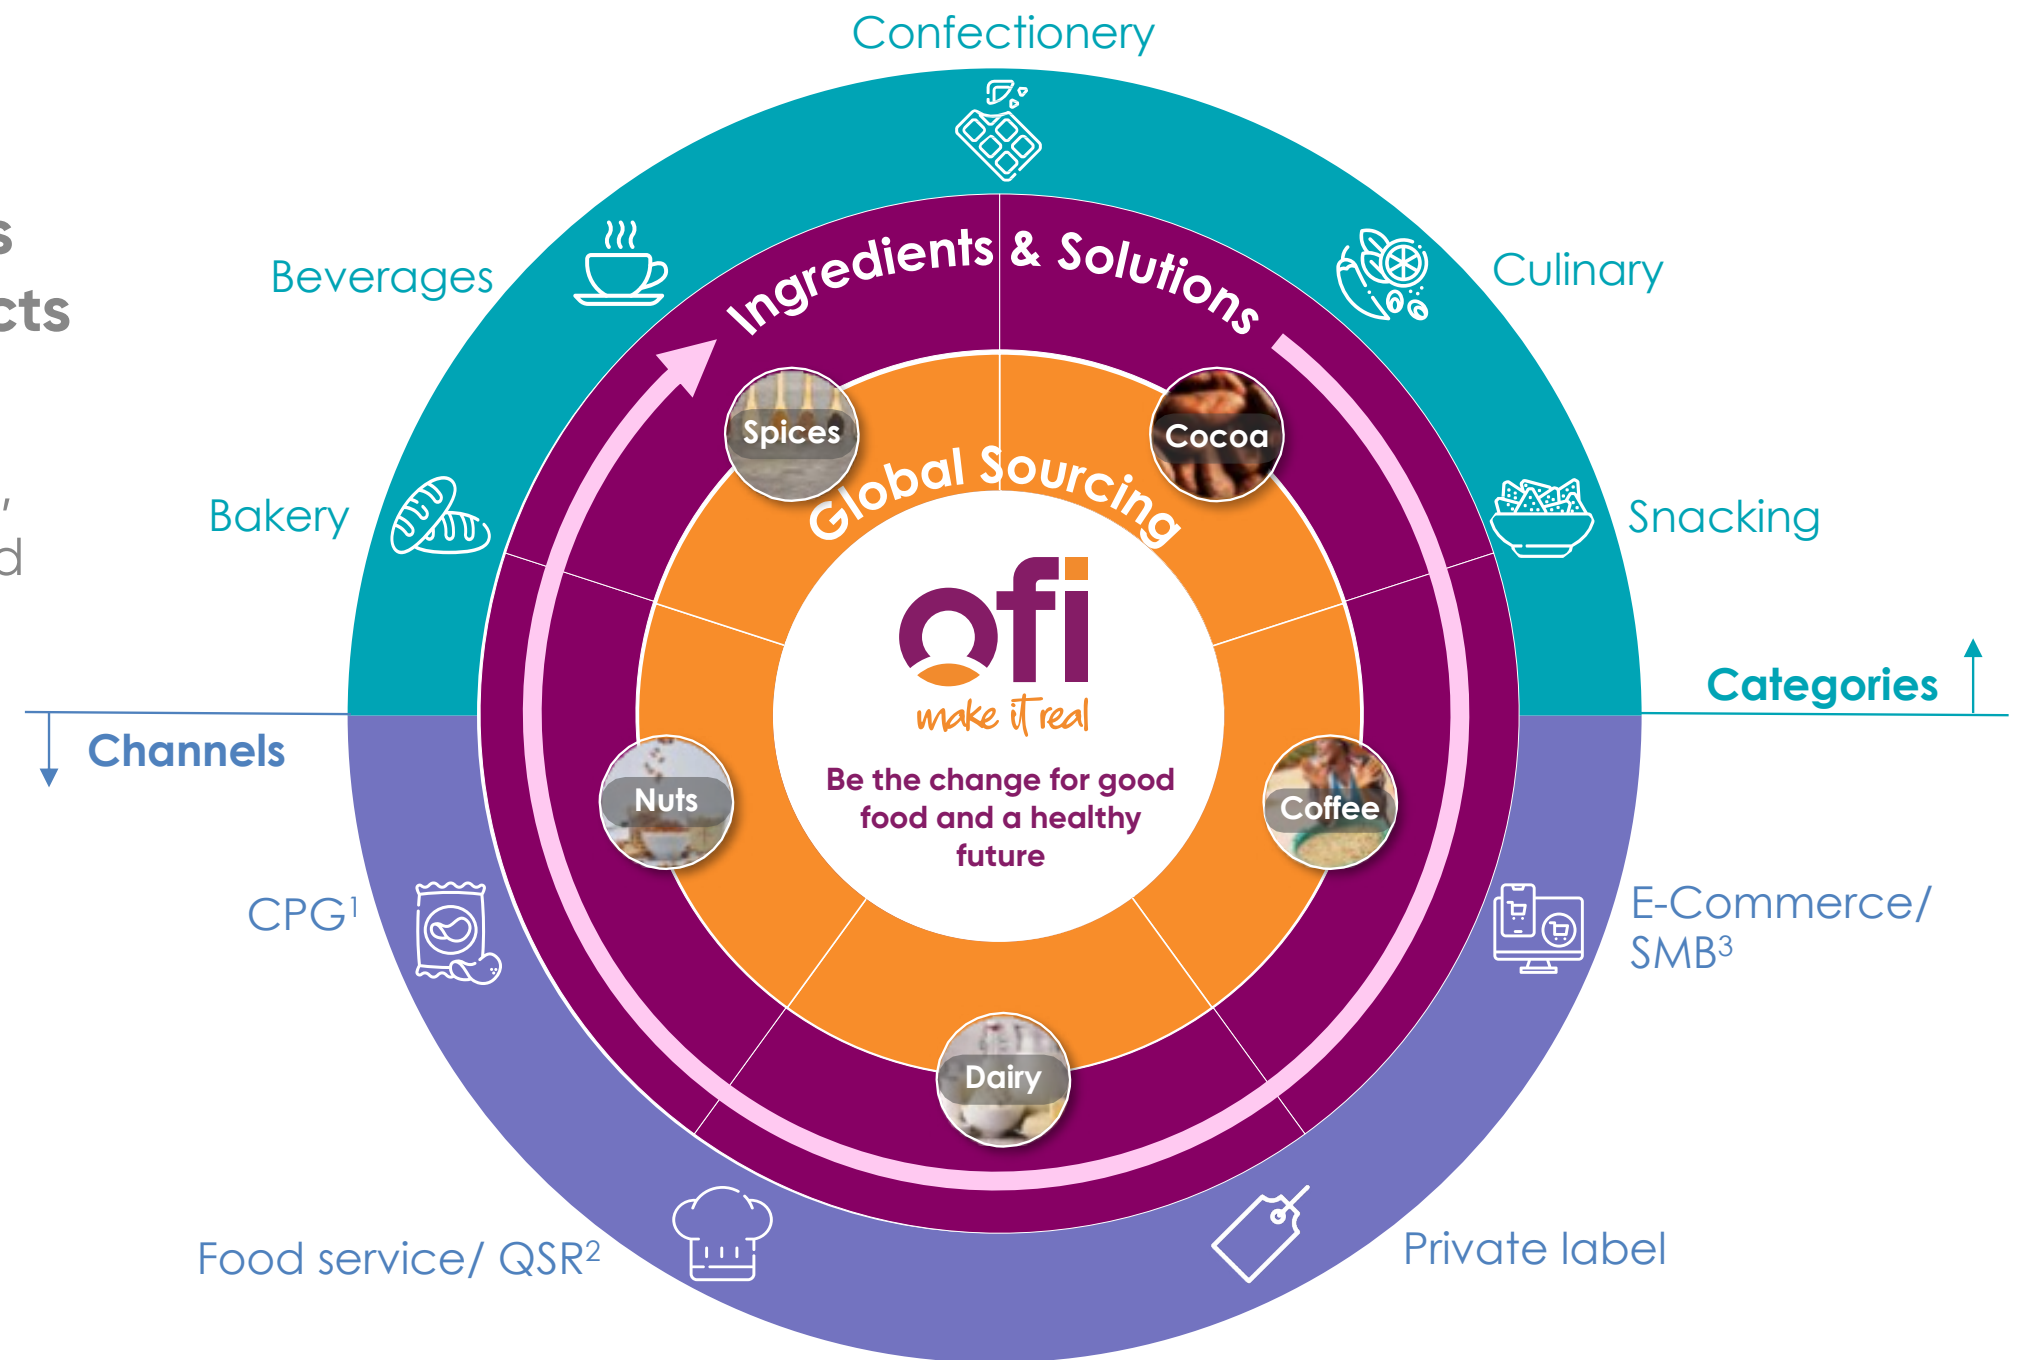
s
cts

,
d

Confectionery

Beverages

Culinary

Bakery

Snacking

Ingredients & Solutions

Spices

Cocoa

Global Sourcing

ofi
make it real

Be the change for good food and a healthy future

Nuts

Coffee

Dairy

Categories

Channels

CPG$^1$

E-Commerce/ SMB$^3$

Food service/ QSR$^2$

Private label